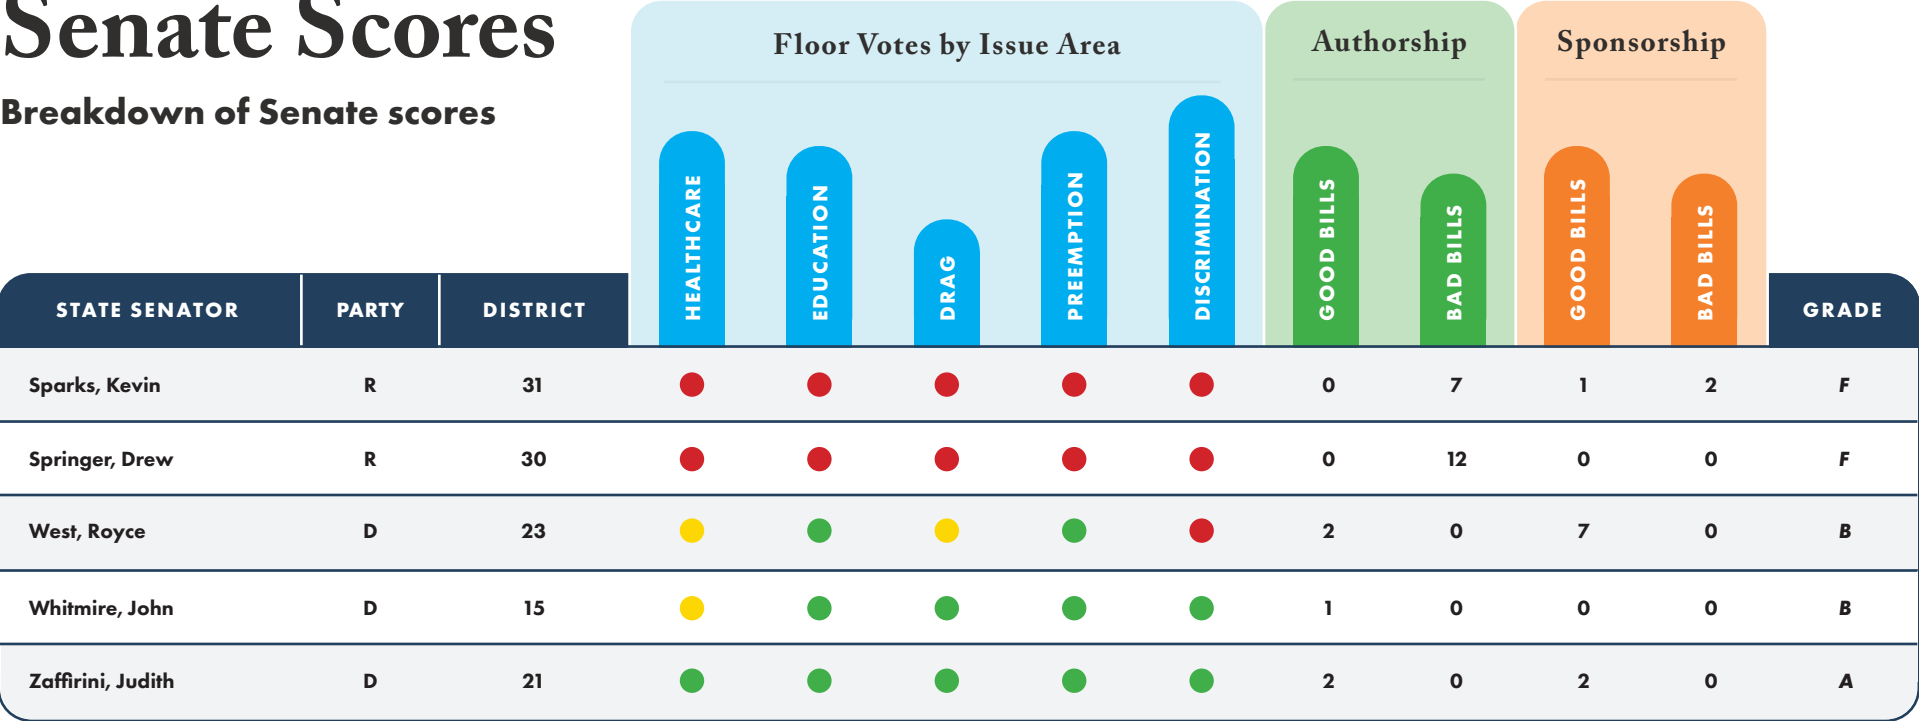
Senate Scores

Breakdown of Senate scores

Floor Votes by Issue Area | Authorship | Sponsorship

| STATE SENATOR | PARTY | DISTRICT | HEALTHCARE | EDUCATION | DRAG | PREEMPTION | DISCRIMINATION | GOOD BILLS | BAD BILLS | GOOD BILLS | BAD BILLS | GRADE |
|---|---|---|---|---|---|---|---|---|---|---|---|---|
| Sparks, Kevin | R | 31 | | | | | | 0 | 7 | 1 | 2 | F |
| Springer, Drew | R | 30 | | | | | | 0 | 12 | 0 | 0 | F |
| West, Royce | D | 23 | | | | | | 2 | 0 | 7 | 0 | B |
| Whitmire, John | D | 15 | | | | | | 1 | 0 | 0 | 0 | B |
| Zaffirini, Judith | D | 21 | | | | | | 2 | 0 | 2 | 0 | A |